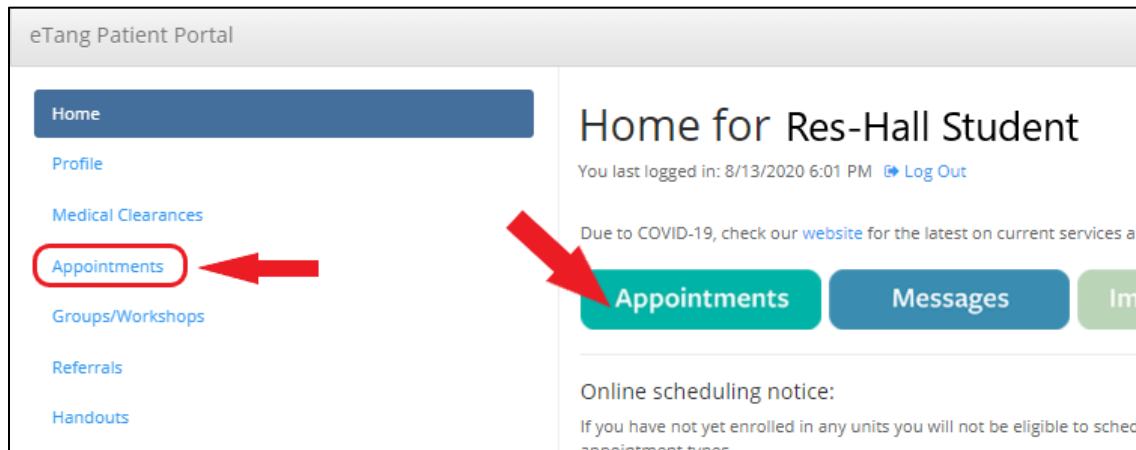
eTang Patient Portal

Home

Profile

Medical Clearances

Appointments

Groups/Workshops

Referrals

Handouts

Home for Res-Hall Student

You last logged in: 8/13/2020 6:01 PM Log Out

Due to COVID-19, check our website for the latest on current services a

Appointments

Messages

Im

Online scheduling notice:

If you have not yet enrolled in any units you will not be eligible to sched

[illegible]